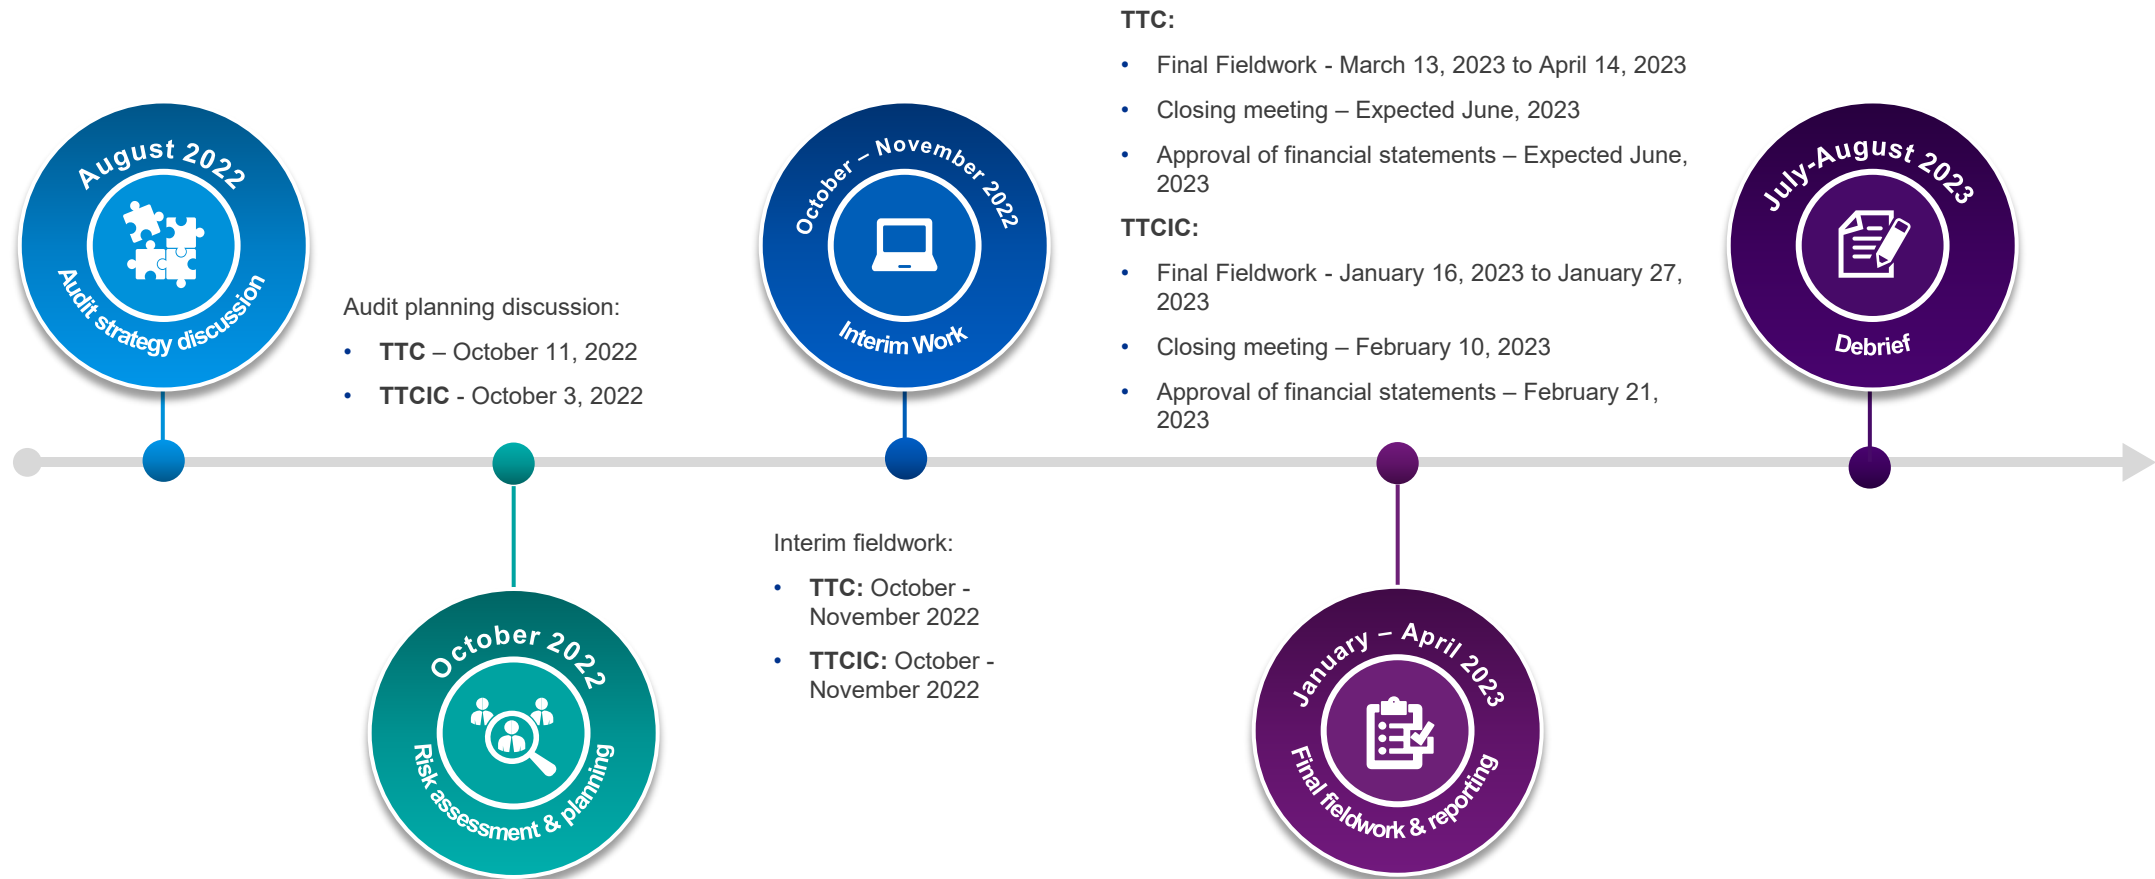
August 2022

Audit strategy discussion

Audit planning discussion:

- **TTC** – October 11, 2022
- **TTCIC** - October 3, 2022

October 2022

Risk assessment & planning

October – November 2022

Interim Work

Interim fieldwork:

- **TTC:** October - November 2022
- **TTCIC:** October - November 2022

TTC:

- Final Fieldwork - March 13, 2023 to April 14, 2023
- Closing meeting – Expected June, 2023
- Approval of financial statements – Expected June, 2023

TTCIC:

- Final Fieldwork - January 16, 2023 to January 27, 2023
- Closing meeting – February 10, 2023
- Approval of financial statements – February 21, 2023

January – April 2023

Final fieldwork & reporting

July-August 2023

Debrief